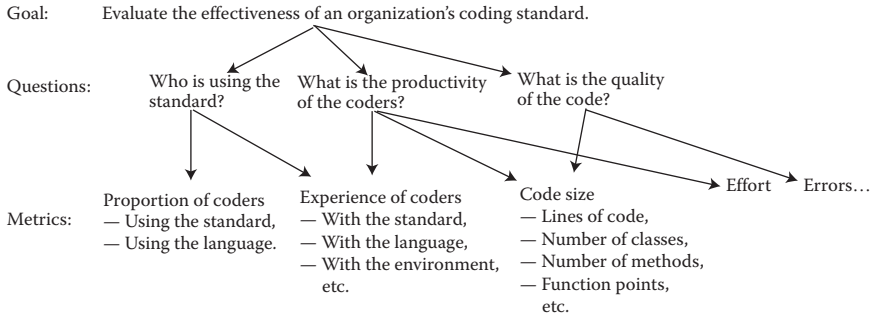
Goal: Evaluate the effectiveness of an organization's coding standard.

Questions: Who is using the standard?

What is the productivity of the coders?

What is the quality of the code?

Metrics: Proportion of coders
— Using the standard,
— Using the language.

Experience of coders
— With the standard,
— With the language,
— With the environment, etc.

Code size
— Lines of code,
— Number of classes,
— Number of methods,
— Function points, etc.

Effort

Errors…